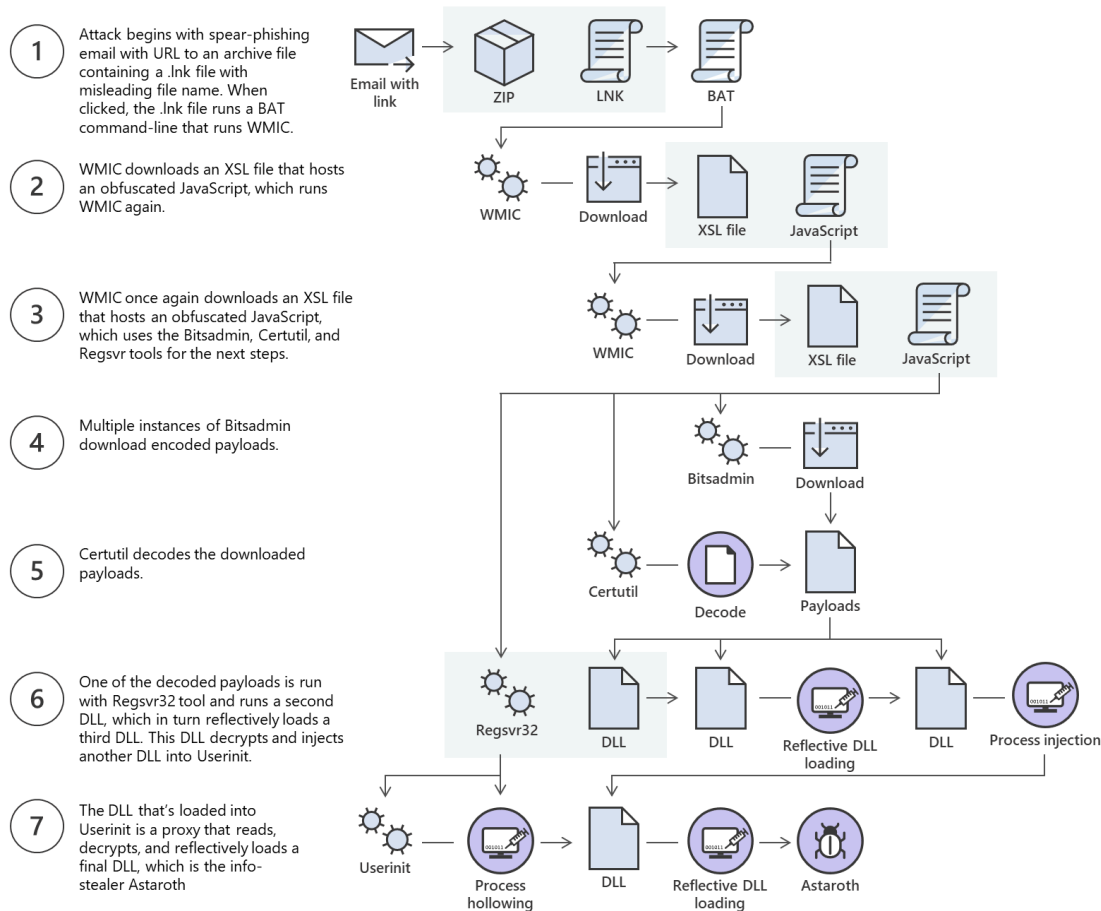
1

Attack begins with spear-phishing email with URL to an archive file containing a .lnk file with misleading file name. When clicked, the .lnk file runs a BAT command-line that runs WMIC.

Email with link

ZIP

LNK

BAT

2

WMIC downloads an XSL file that hosts an obfuscated JavaScript, which runs WMIC again.

WMIC

Download

XSL file

JavaScript

3

WMIC once again downloads an XSL file that hosts an obfuscated JavaScript, which uses the Bitsadmin, Certutil, and Regsvr tools for the next steps.

WMIC

Download

XSL file

JavaScript

4

Multiple instances of Bitsadmin download encoded payloads.

Bitsadmin

Download

5

Certutil decodes the downloaded payloads.

Certutil

Decode

Payloads

6

One of the decoded payloads is run with Regsvr32 tool and runs a second DLL, which in turn reflectively loads a third DLL. This DLL decrypts and injects another DLL into Userinit.

Regsvr32

DLL

DLL

001011

Reflective DLL loading

DLL

001011

Process injection

7

The DLL that's loaded into Userinit is a proxy that reads, decrypts, and reflectively loads a final DLL, which is the info-stealer Astaroth

Userinit

001011

Process hollowing

DLL

001011

Reflective DLL loading

Astaroth